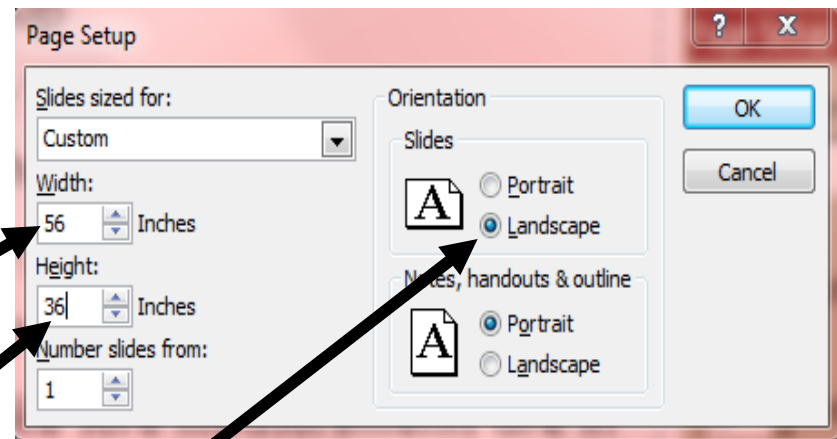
Page Setup

?

X

Slides sized for:

Custom

Width:

56

Inches

Height:

36

Inches

Number slides from:

1

Orientation

Slides

A

Portrait

Landscape

Notes, handouts & outline

A

Portrait

Landscape

OK

Cancel